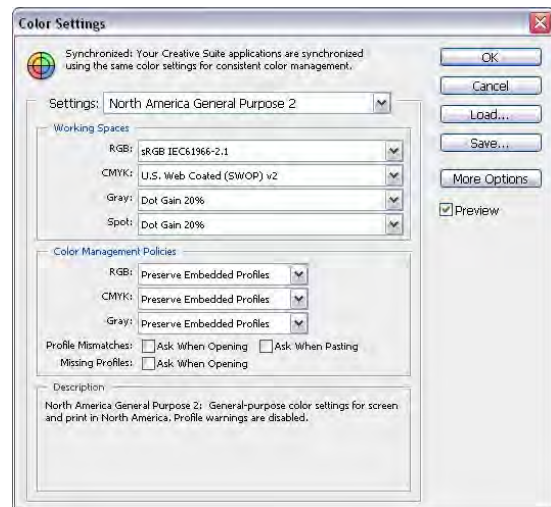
Color Settings

Synchronized: Your Creative Suite applications are synchronized using the same color settings for consistent color management.

OK

Cancel

Load...

Save...

More Options

Preview

Settings: North America General Purpose 2

Working Spaces

RGB: sRGB IEC61966-2.1

CMYK: U.S. Web Coated (SWOP) v2

Gray: Dot Gain 20%

Spot: Dot Gain 20%

Color Management Policies

RGB: Preserve Embedded Profiles

CMYK: Preserve Embedded Profiles

Gray: Preserve Embedded Profiles

Profile Mismatches: Ask When Opening Ask When Pasting

Missing Profiles: Ask When Opening

Description

North America General Purpose 2: General-purpose color settings for screen and print in North America. Profile warnings are disabled.